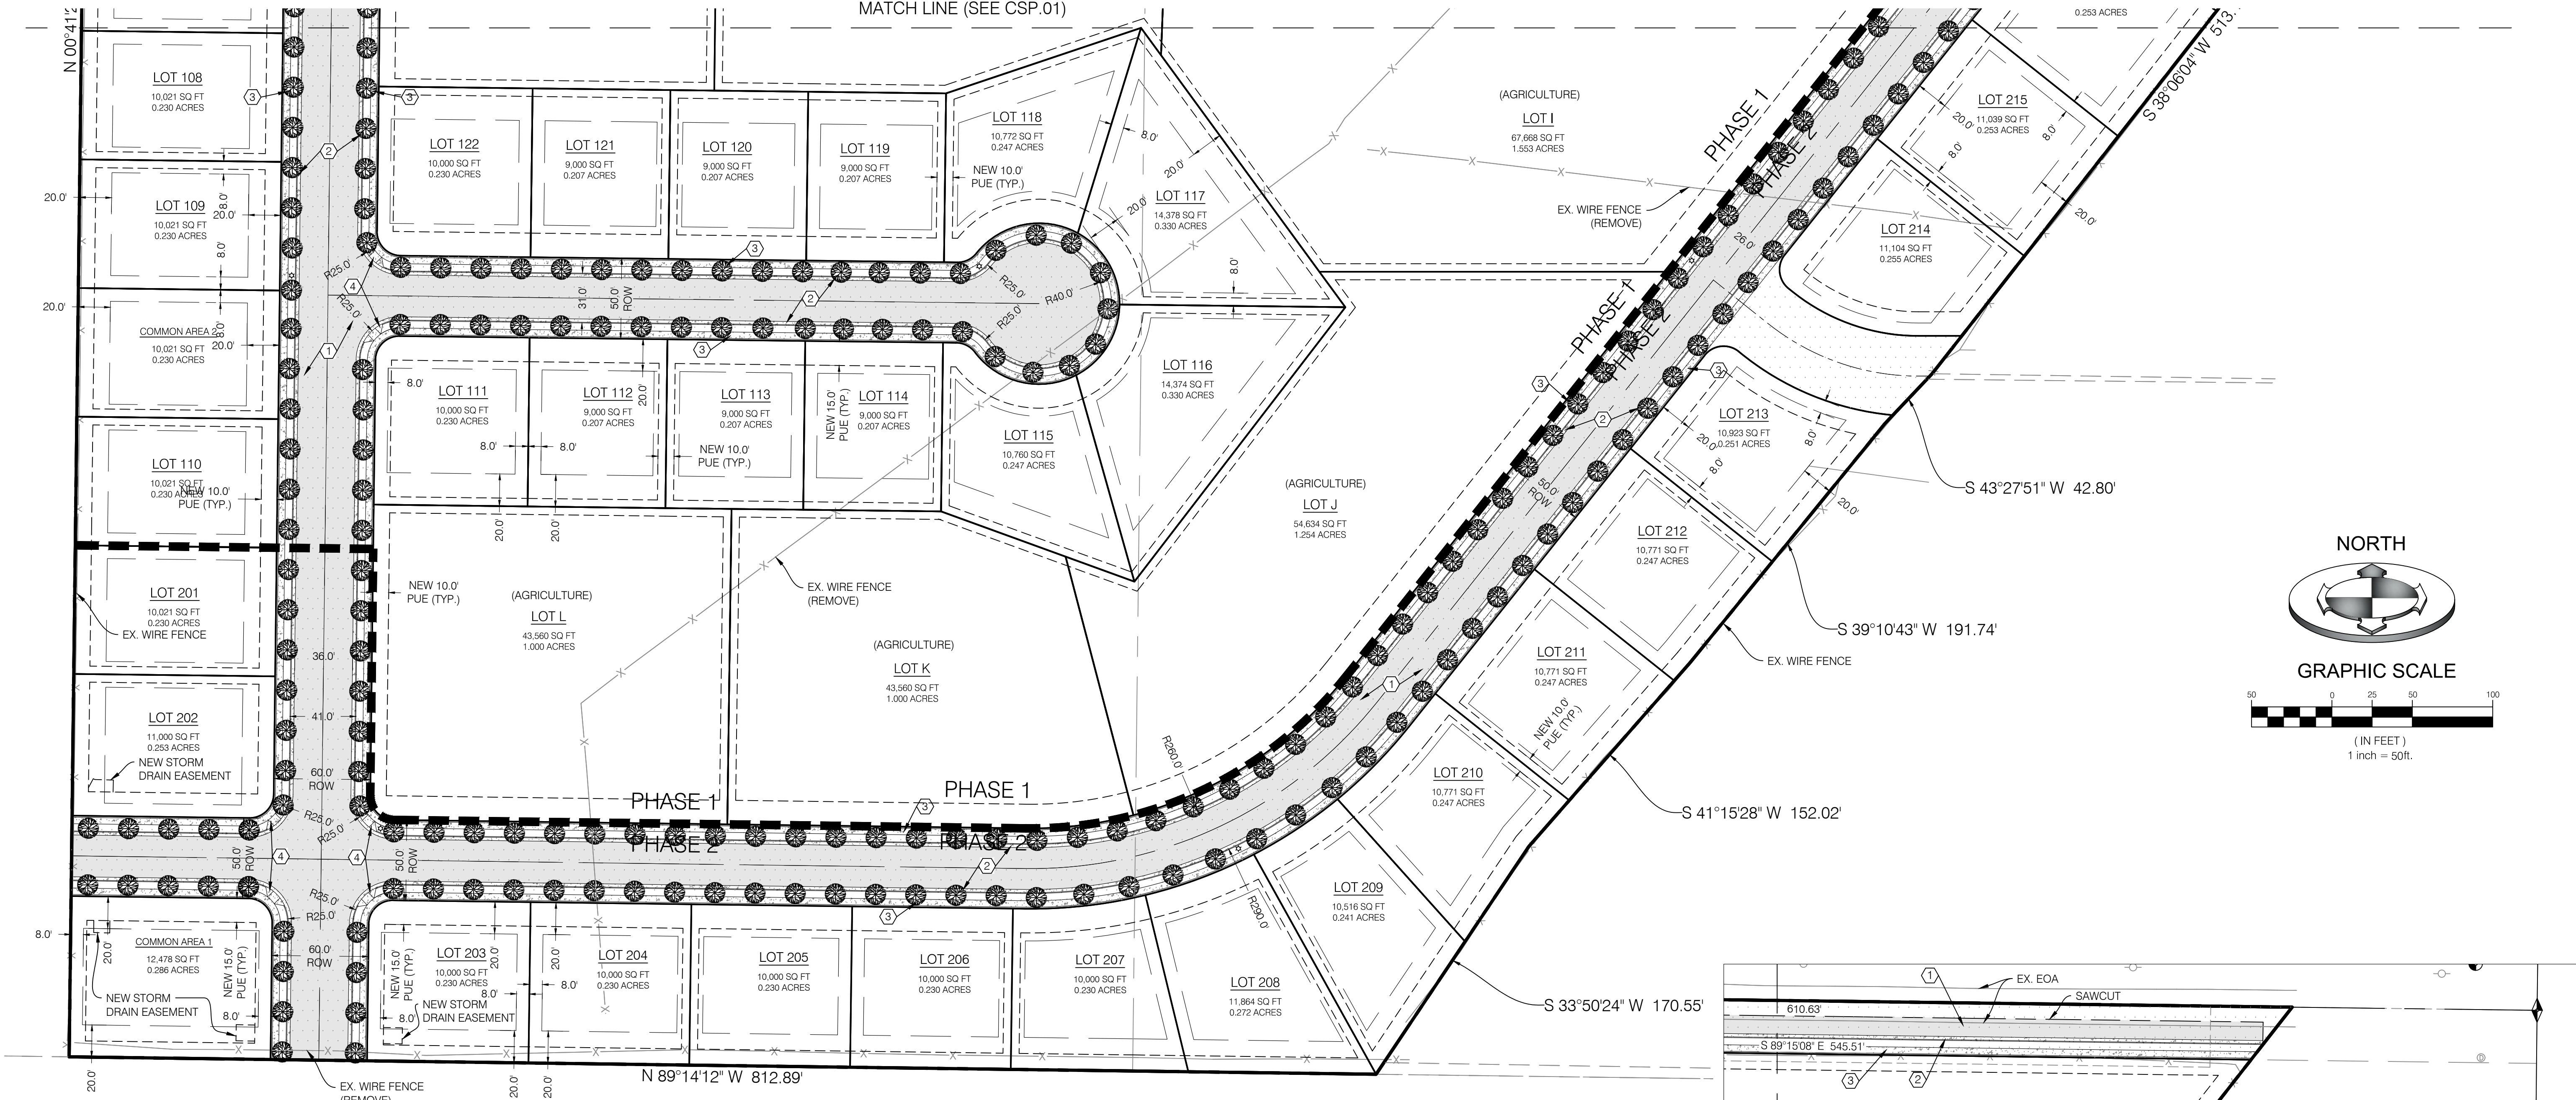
MATCH LINE (SEE CSP.01)

N 00°41'

LOT 108
10,021 SQ FT
0.230 ACRES

LOT 109
10,021 SQ FT
0.230 ACRES

COMMON AREA 2
10,021 SQ FT
0.230 ACRES

LOT 110
10,021 SQ FT
0.230 ACRES
NEW 10.0' PUE (TYP.)

LOT 201
10,021 SQ FT
0.230 ACRES
EX. WIRE FENCE

LOT 202
11,000 SQ FT
0.253 ACRES
NEW STORM DRAIN EASEMENT

COMMON AREA 1
12,478 SQ FT
0.286 ACRES
NEW 15.0' PUE (TYP.)
NEW STORM DRAIN EASEMENT

LOT 122
10,000 SQ FT
0.230 ACRES

LOT 121
9,000 SQ FT
0.207 ACRES

LOT 120
9,000 SQ FT
0.207 ACRES

LOT 119
9,000 SQ FT
0.207 ACRES

LOT 118
10,772 SQ FT
0.247 ACRES
NEW 10.0' PUE (TYP.)

LOT 117
14,378 SQ FT
0.330 ACRES

LOT 116
14,374 SQ FT
0.330 ACRES

LOT 115
10,760 SQ FT
0.247 ACRES

LOT 111
10,000 SQ FT
0.230 ACRES

LOT 112
9,000 SQ FT
0.207 ACRES

LOT 113
9,000 SQ FT
0.207 ACRES
NEW 10.0' PUE (TYP.)

LOT 114
9,000 SQ FT
0.207 ACRES
NEW 15.0' PUE (TYP.)

NEW 10.0' PUE (TYP.)
(AGRICULTURE)
LOT L
43,560 SQ FT
1.000 ACRES

EX. WIRE FENCE (REMOVE)

(AGRICULTURE)
LOT K
43,560 SQ FT
1.000 ACRES

(AGRICULTURE)
LOT J
54,634 SQ FT
1.254 ACRES

(AGRICULTURE)
LOT I
67,668 SQ FT
1.553 ACRES

EX. WIRE FENCE (REMOVE)

0.253 ACRES

LOT 215
11,039 SQ FT
0.253 ACRES

LOT 214
11,104 SQ FT
0.255 ACRES

LOT 213
10,923 SQ FT
0.251 ACRES

LOT 212
10,771 SQ FT
0.247 ACRES

LOT 211
10,771 SQ FT
0.247 ACRES
NEW 10.0' PUE (TYP.)

LOT 210
10,771 SQ FT
0.247 ACRES

LOT 209
10,516 SQ FT
0.241 ACRES

LOT 208
11,864 SQ FT
0.272 ACRES

LOT 207
10,000 SQ FT
0.230 ACRES

LOT 206
10,000 SQ FT
0.230 ACRES

LOT 205
10,000 SQ FT
0.230 ACRES

LOT 204
10,000 SQ FT
0.230 ACRES

LOT 203
10,000 SQ FT
0.230 ACRES
NEW 15.0' PUE (TYP.)
NEW STORM DRAIN EASEMENT

PHASE 1
PHASE 2
PHASE 1
PHASE 2
PHASE 1
PHASE 2
PHASE 1
PHASE 2

R25.0' R25.0' R25.0' R40.0' R25.0' R25.0' R25.0' R25.0' R25.0' R260.0' R290.0'
31.0' 50.0' ROW 36.0' 41.0' 60.0' ROW 50.0' ROW 50.0' ROW 60.0' ROW 50.0' ROW 26.0'
20.0' 8.0' 20.0' 8.0' 20.0' 8.0' 20.0'

S 38°06'04" W 513.
S 43°27'51" W 42.80'
S 39°10'43" W 191.74'
EX. WIRE FENCE
S 41°15'28" W 152.02'
S 33°50'24" W 170.55'
N 89°14'12" W 812.89'
EX. WIRE FENCE (REMOVE)

NORTH

GRAPHIC SCALE
50 0 25 50 100
( IN FEET )
1 inch = 50ft.

EX. EOA
SAWCUT
610.63'
S 89°15'08" E 545.51'